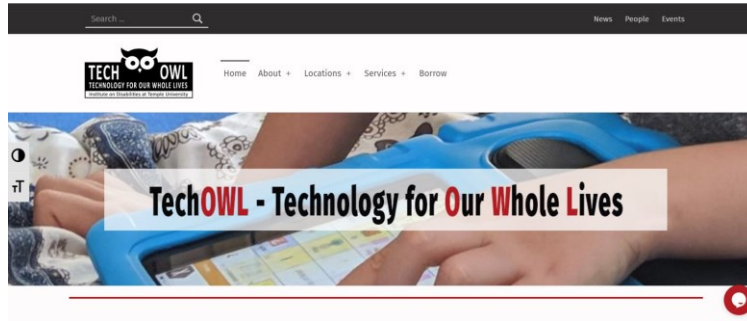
Search ...

News People Events

TECH OWL
TECHNOLOGY FOR OUR WHOLE LIVES
Institute on Disabilities at Temple University

Home About + Locations + Services + Borrow

TechOWL - Technology for Our Whole Lives